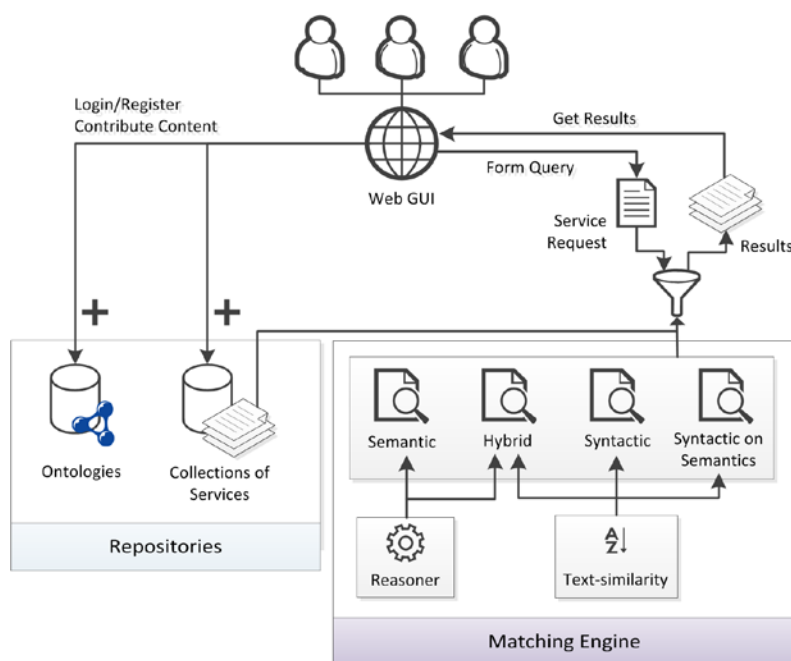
Login/Register
Contribute Content

Get Results

Form Query

Web GUI

Service Request

Results

+

+

Ontologies

Collections of Services

Repositories

Semantic

Hybrid

Syntactic

Syntactic on Semantics

Reasoner

A
Z

Text-similarity

Matching Engine